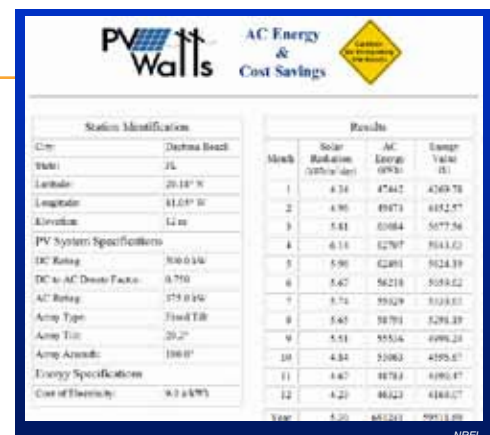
PV Watts

AC Energy & Cost Savings

Caution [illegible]

Station Identification

| City: | Daytona Beach |
|---|---|
| State: | FL |
| Latitude: | 29.18° N |
| Longitude: | 81.05° W |
| Elevation: | 12 m |

PV System Specifications

| DC Rating: | 500.0 kW |
|---|---|
| DC to AC Derate Factor: | 0.750 |
| AC Rating: | 375.0 kW |
| Array Type: | Fixed Tilt |
| Array Tilt: | 29.2° |
| Array Azimuth: | 180.0° |

Energy Specifications

| Cost of Electricity: | 9.1 ¢/kWh |
|---|---|

Results

| Month | Solar Radiation (kWh/m²/day) | AC Energy (kWh) | Energy Value ($) |
|---|---|---|---|
| 1 | 4.34 | 47842 | 4369.78 |
| 2 | 4.90 | 49873 | 4552.57 |
| 3 | 5.61 | 61084 | 5577.56 |
| 4 | 6.13 | 62707 | 5611.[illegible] |
| 5 | 5.90 | 62491 | 5624.39 |
| 6 | 5.67 | 56218 | 5059.62 |
| 7 | 5.74 | 59329 | 5323.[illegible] |
| 8 | 5.65 | 58791 | 5291.19 |
| 9 | 5.51 | 55514 | 4996.26 |
| 10 | 4.84 | 51063 | 4595.67 |
| 11 | 4.67 | 46781 | 4095.47 |
| 12 | 4.20 | 46323 | 4169.07 |
| Year | 5.20 | 651243 | 59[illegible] |

NREL